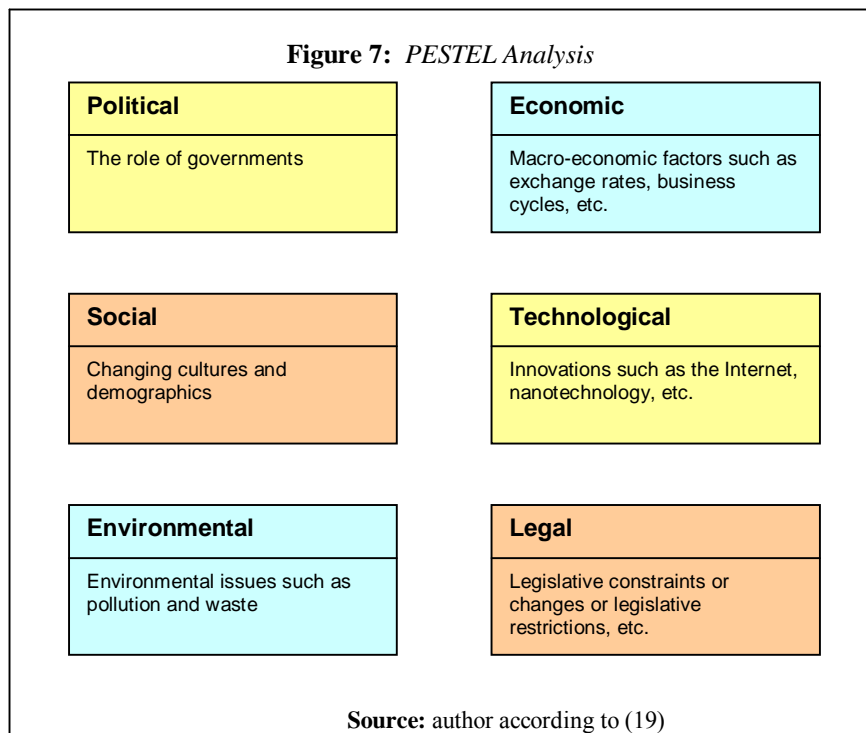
**Figure 7:** *PESTEL Analysis*

**Political**

The role of governments

**Economic**

Macro-economic factors such as exchange rates, business cycles, etc.

**Social**

Changing cultures and demographics

**Technological**

Innovations such as the Internet, nanotechnology, etc.

**Environmental**

Environmental issues such as pollution and waste

**Legal**

Legislative constraints or changes or legislative restrictions, etc.

**Source:** author according to (19)